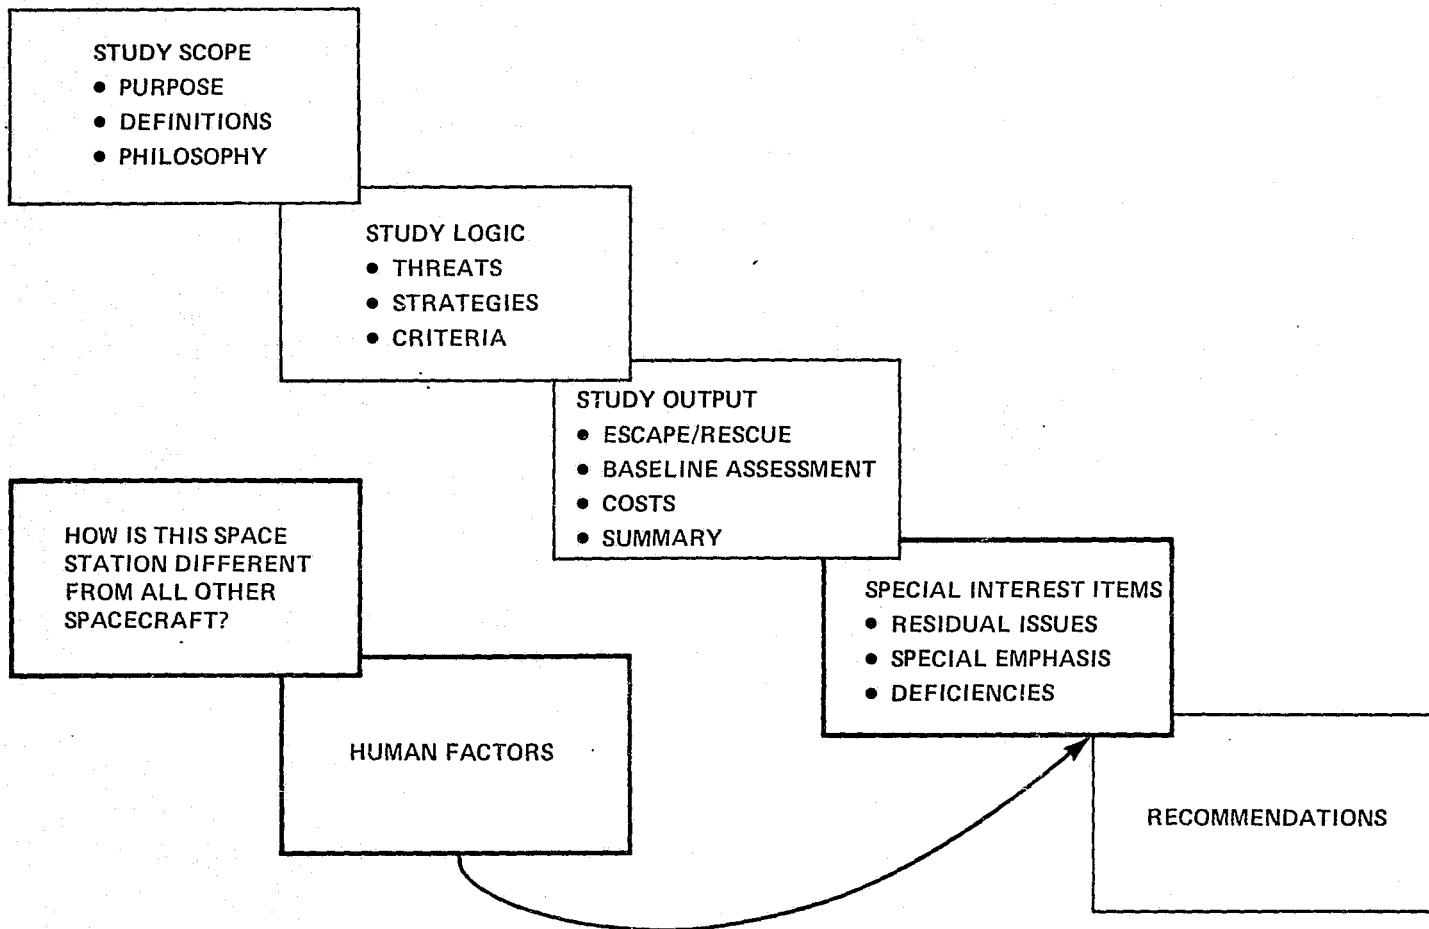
STUDY SCOPE
• PURPOSE
• DEFINITIONS
• PHILOSOPHY

STUDY LOGIC
• THREATS
• STRATEGIES
• CRITERIA

STUDY OUTPUT
• ESCAPE/RESCUE
• BASELINE ASSESSMENT
• COSTS
• SUMMARY

HOW IS THIS SPACE STATION DIFFERENT FROM ALL OTHER SPACECRAFT?

SPECIAL INTEREST ITEMS
• RESIDUAL ISSUES
• SPECIAL EMPHASIS
• DEFICIENCIES

HUMAN FACTORS

RECOMMENDATIONS